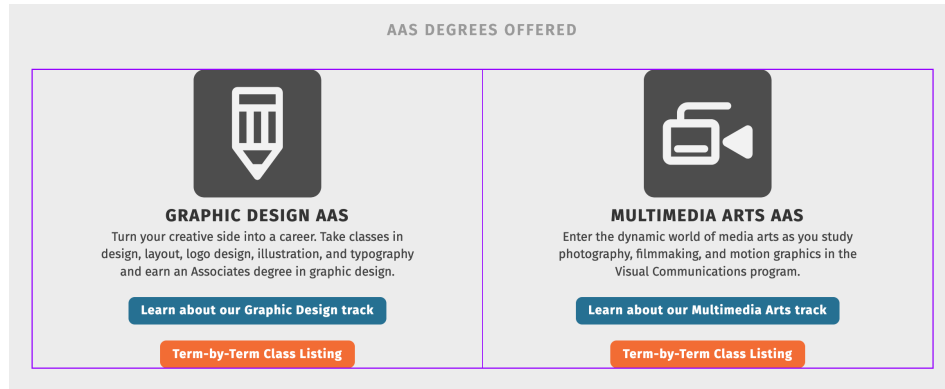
AAS DEGREES OFFERED

GRAPHIC DESIGN AAS

Turn your creative side into a career. Take classes in design, layout, logo design, illustration, and typography and earn an Associates degree in graphic design.

Learn about our Graphic Design track

Term-by-Term Class Listing

MULTIMEDIA ARTS AAS

Enter the dynamic world of media arts as you study photography, filmmaking, and motion graphics in the Visual Communications program.

Learn about our Multimedia Arts track

Term-by-Term Class Listing